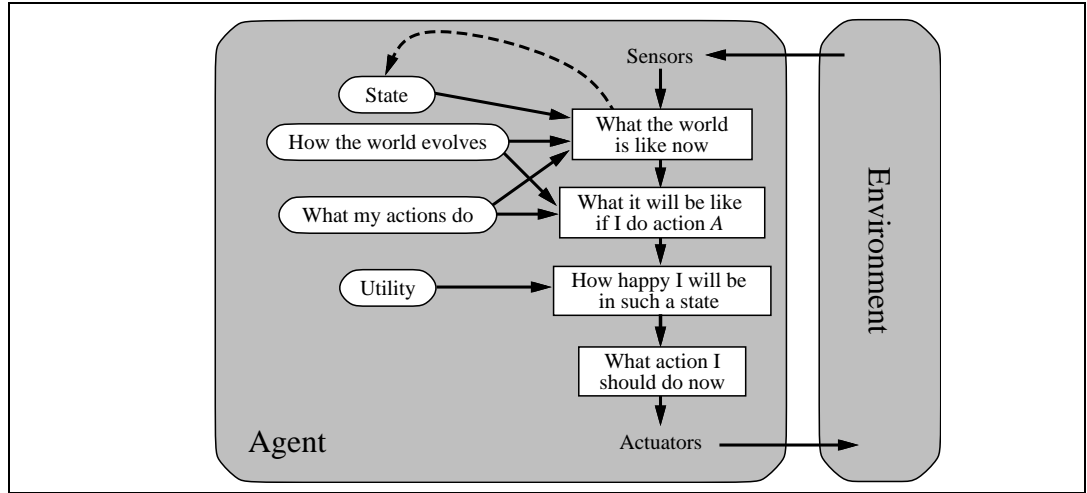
Sensors

State

How the world evolves

What my actions do

Utility

What the world is like now

What it will be like if I do action $A$

How happy I will be in such a state

What action I should do now

Actuators

Agent

Environment